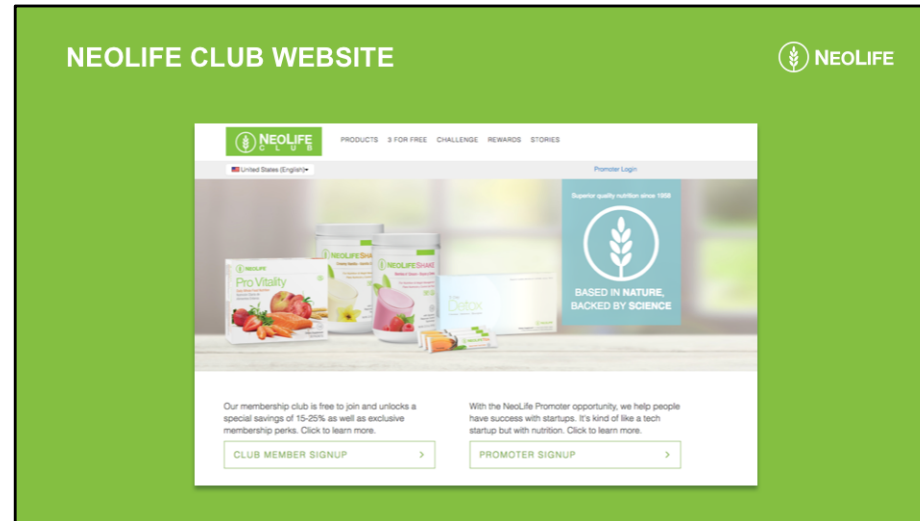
NEOLIFE CLUB WEBSITE

NEOLIFE

NEOLIFE CLUB

PRODUCTS 3 FOR FREE CHALLENGE REWARDS STORIES

United States (English)

Promoter Login

Superior quality nutrition since 1958

BASED IN NATURE, BACKED BY SCIENCE

NEOLIFE Pro Vitality

NEOLIFESHAKE

NEOLIFESHAKE

Detox

Our membership club is free to join and unlocks a special savings of 15-25% as well as exclusive membership perks. Click to learn more.

CLUB MEMBER SIGNUP >

With the NeoLife Promoter opportunity, we help people have success with startups. It's kind of like a tech startup but with nutrition. Click to learn more.

PROMOTER SIGNUP >